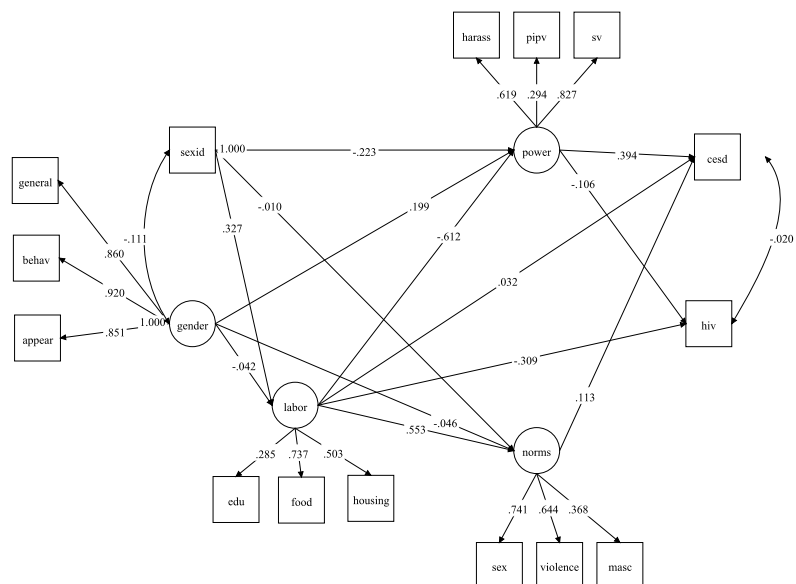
harass
pipv
sv
.619
.294
.827
sexid
1.000
-.223
power
.394
cesd
general
-.010
-.106
-.111
.327
.199
-.612
-.020
behav
.860
.920
.032
appear
.851
1.000
gender
hiv
-.042
-.309
labor
.113
.553
-.046
norms
.285
.737
.503
edu
food
housing
.741
.644
.368
sex
violence
masc